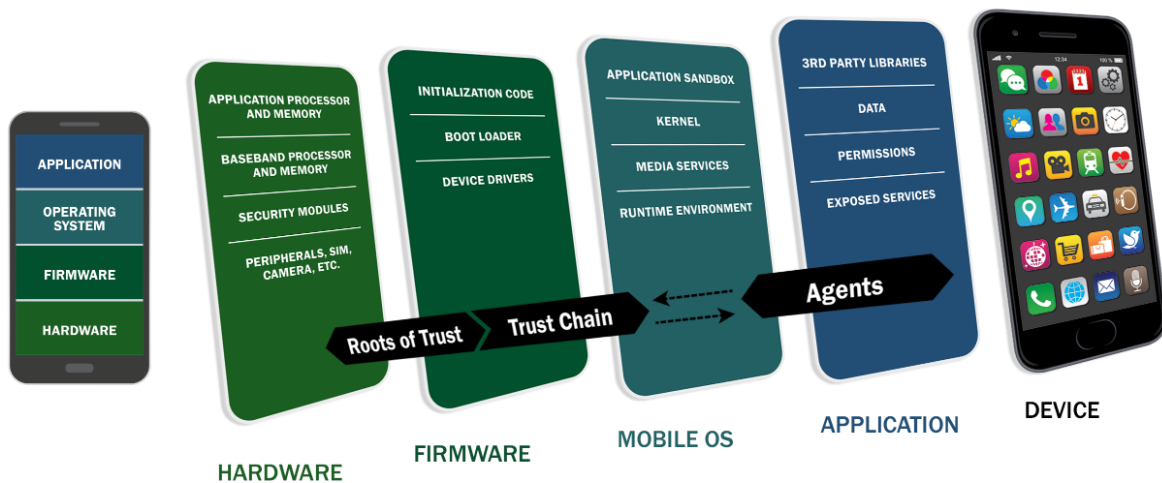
APPLICATION
OPERATING SYSTEM
FIRMWARE
HARDWARE

APPLICATION PROCESSOR AND MEMORY
BASEBAND PROCESSOR AND MEMORY
SECURITY MODULES
PERIPHERALS, SIM, CAMERA, ETC.

INITIALIZATION CODE
BOOT LOADER
DEVICE DRIVERS

APPLICATION SANDBOX
KERNEL
MEDIA SERVICES
RUNTIME ENVIRONMENT

3RD PARTY LIBRARIES
DATA
PERMISSIONS
EXPOSED SERVICES

Roots of Trust
Trust Chain
Agents

HARDWARE
FIRMWARE
MOBILE OS
APPLICATION
DEVICE